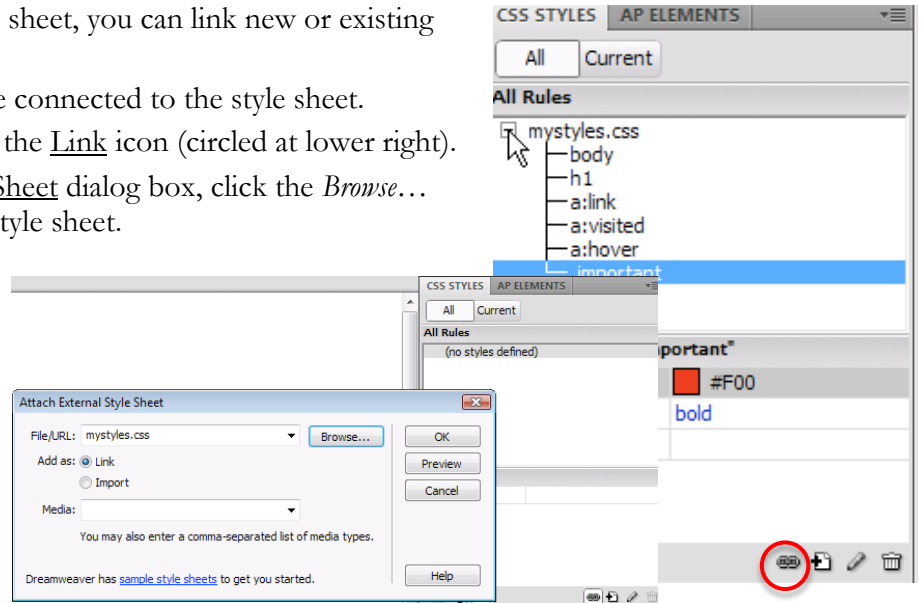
sheet, you can link new or existing

e connected to the style sheet.
the Link icon (circled at lower right).
Sheet dialog box, click the *Browse*…
tyle sheet.

CSS STYLES AP ELEMENTS
All Current
All Rules
mystyles.css
body
h1
a:link
a:visited
a:hover
.important

CSS STYLES AP ELEMENTS
All Current
All Rules
(no styles defined)

portant"
#F00
bold

Attach External Style Sheet
File/URL: mystyles.css
Browse...
OK
Add as: Link
Import
Preview
Cancel
Media:
You may also enter a comma-separated list of media types.
Dreamweaver has sample style sheets to get you started.
Help